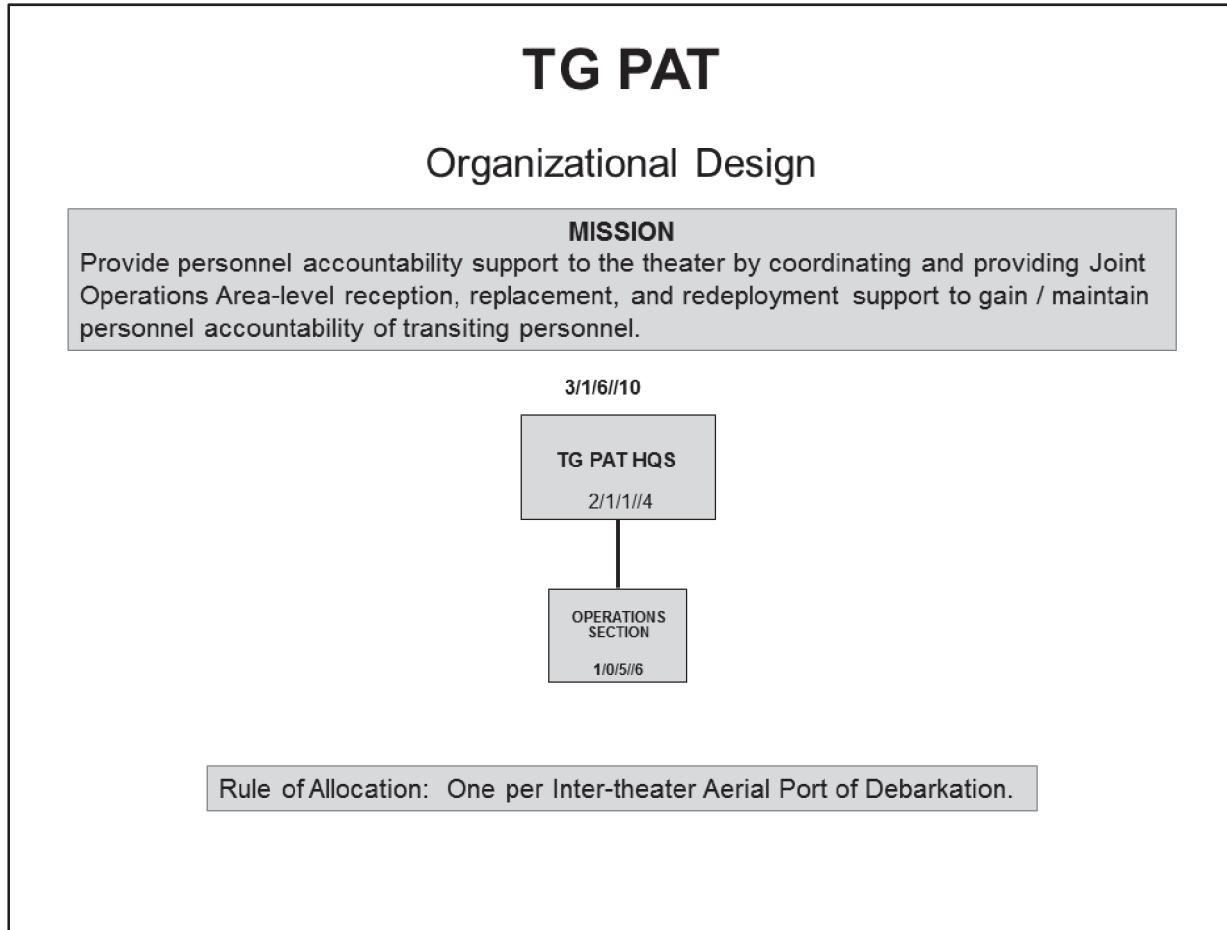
TG PAT

Organizational Design

MISSION
Provide personnel accountability support to the theater by coordinating and providing Joint Operations Area-level reception, replacement, and redeployment support to gain / maintain personnel accountability of transiting personnel.

3/1/6//10

TG PAT HQS
2/1/1//4

OPERATIONS SECTION
1/0/5//6

Rule of Allocation: One per Inter-theater Aerial Port of Debarkation.